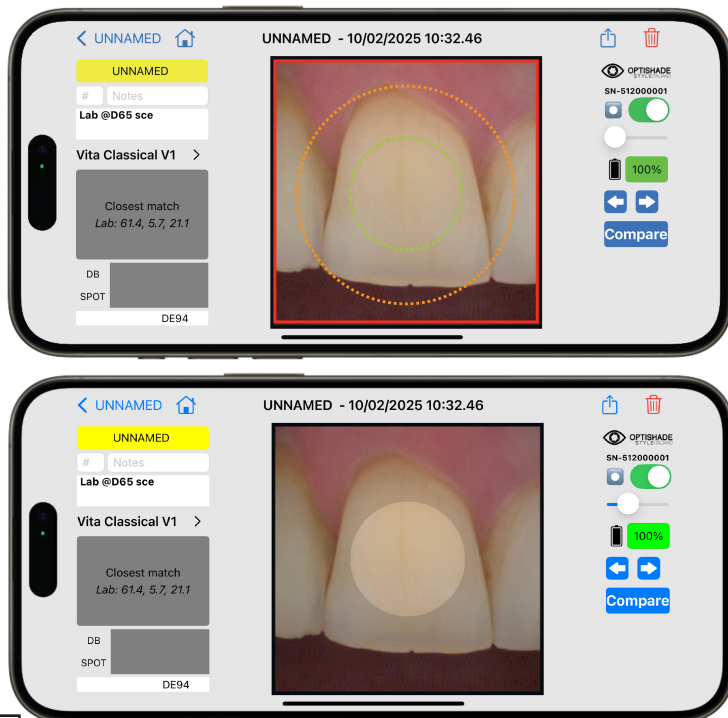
< UNNAMED

UNNAMED - 10/02/2025 10:32.46

UNNAMED

# Notes

Lab @D65 sce

Vita Classical V1 >

Closest match

Lab: 61.4, 5.7, 21.1

DB

SPOT

DE94

OPTISHADE STYLEITALIANO

SN-512000001

100%

Compare

< UNNAMED

UNNAMED - 10/02/2025 10:32.46

UNNAMED

# Notes

Lab @D65 sce

Vita Classical V1 >

Closest match

Lab: 61.4, 5.7, 21.1

DB

SPOT

DE94

OPTISHADE STYLEITALIANO

SN-512000001

100%

Compare